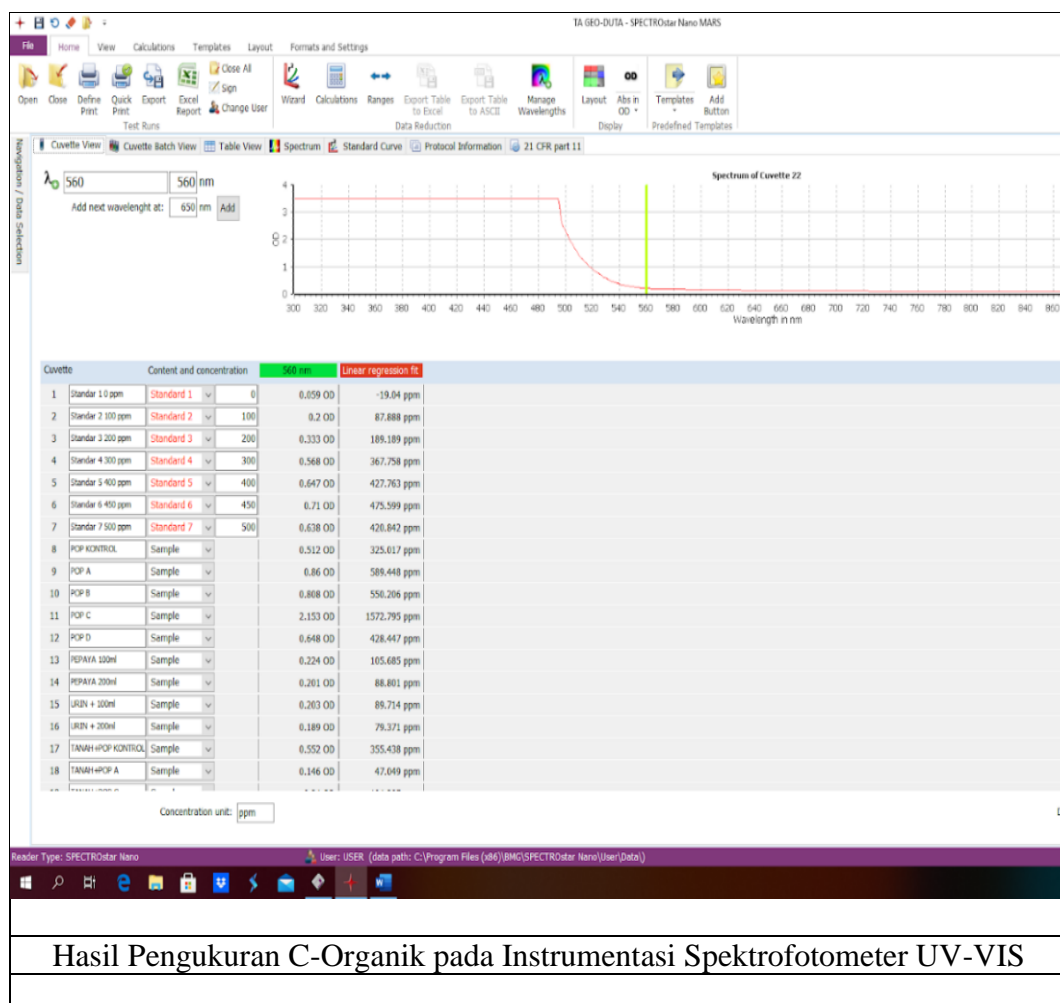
TA GEO-DUTA - SPECTROstar Nano MARS

File | Home | View | Calculations | Templates | Layout | Formats and Settings

Open | Close | Define Print | Quick Print | Export | Excel Report | Close All | Sign | Change User
Test Runs
Wizard | Calculations | Ranges | Export Table to Excel | Export Table to ASCII | Manage Wavelengths
Data Reduction
Layout | Abs in OD
Display
Templates | Add Button
Predefined Templates

Navigation / Data Selection

Cuvette View | Cuvette Batch View | Table View | Spectrum | Standard Curve | Protocol Information | 21 CFR part 11

λ 560 | 560 nm
Add next wavelenght at: 650 nm Add

Spectrum of Cuvette 22

OD
4
3
2
1
0
300 320 340 360 380 400 420 440 460 480 500 520 540 560 580 600 620 640 660 680 700 720 740 760 780 800 820 840 860
Wavelength in nm

| | Cuvette | Content and concentration | | 560 nm | Linear regression fit |
|---|---|---|---|---|---|
| 1 | Standar 1 0 ppm | Standard 1 | 0 | 0.059 OD | -19.04 ppm |
| 2 | Standar 2 100 ppm | Standard 2 | 100 | 0.2 OD | 87.888 ppm |
| 3 | Standar 3 200 ppm | Standard 3 | 200 | 0.333 OD | 189.189 ppm |
| 4 | Standar 4 300 ppm | Standard 4 | 300 | 0.568 OD | 367.758 ppm |
| 5 | Standar 5 400 ppm | Standard 5 | 400 | 0.647 OD | 427.763 ppm |
| 6 | Standar 6 450 ppm | Standard 6 | 450 | 0.71 OD | 475.599 ppm |
| 7 | Standar 7 500 ppm | Standard 7 | 500 | 0.638 OD | 420.842 ppm |
| 8 | POP KONTROL | Sample | | 0.512 OD | 325.017 ppm |
| 9 | POP A | Sample | | 0.86 OD | 589.448 ppm |
| 10 | POP B | Sample | | 0.808 OD | 550.206 ppm |
| 11 | POP C | Sample | | 2.153 OD | 1572.795 ppm |
| 12 | POP D | Sample | | 0.648 OD | 428.447 ppm |
| 13 | PEPAYA 100ml | Sample | | 0.224 OD | 105.685 ppm |
| 14 | PEPAYA 200ml | Sample | | 0.201 OD | 88.801 ppm |
| 15 | URIN + 100ml | Sample | | 0.203 OD | 89.714 ppm |
| 16 | URIN + 200ml | Sample | | 0.189 OD | 79.371 ppm |
| 17 | TANAH+POP KONTROL | Sample | | 0.552 OD | 355.438 ppm |
| 18 | TANAH+POP A | Sample | | 0.146 OD | 47.049 ppm |

Concentration unit: ppm

Reader Type: SPECTROstar Nano
User: USER (data path: C:\Program Files (x86)\BMG\SPECTROstar Nano\User\Data\)

Hasil Pengukuran C-Organik pada Instrumentasi Spektrofotometer UV-VIS